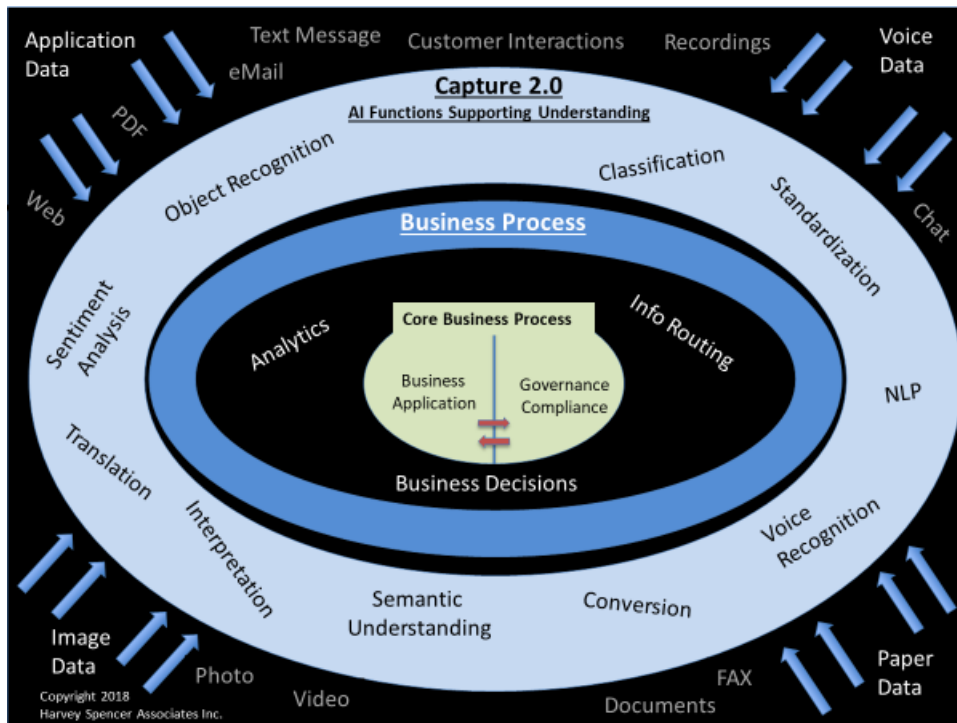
Application Data

Text Message

eMail

Customer Interactions

Recordings

Voice Data

PDF

Web

Chat

Capture 2.0

AI Functions Supporting Understanding

Object Recognition

Classification

Standardization

Business Process

Sentiment Analysis

Analytics

Core Business Process

Info Routing

Business Application

Governance Compliance

NLP

Business Decisions

Translation

Interpretation

Voice Recognition

Semantic Understanding

Conversion

Image Data

Photo

Video

FAX

Documents

Paper Data

Copyright 2018 Harvey Spencer Associates Inc.